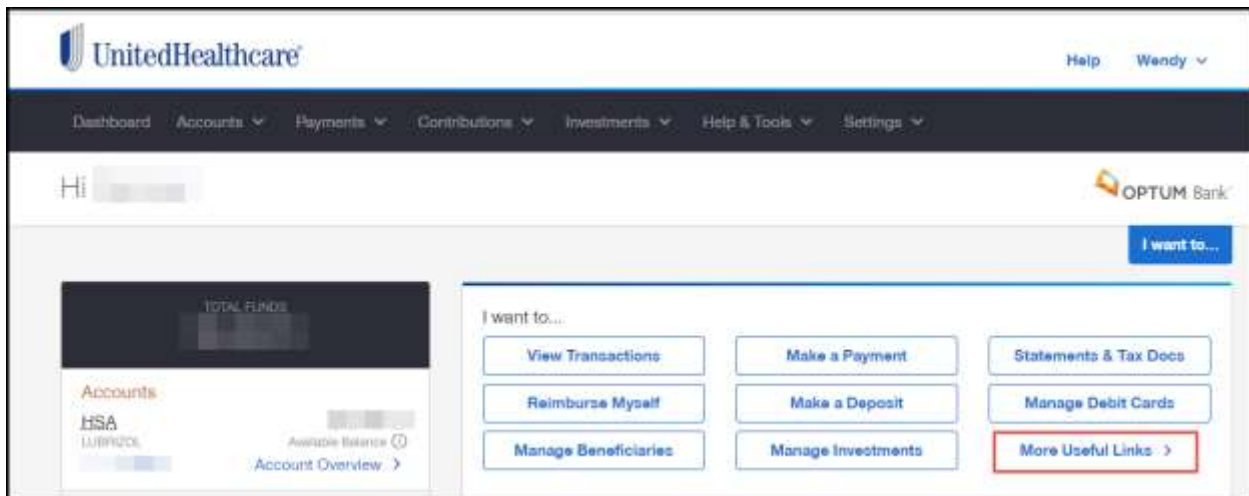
UnitedHealthcare

Help Wendy

Dashboard Accounts Payments Contributions Investments Help & Tools Settings

Hi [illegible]

OPTUM Bank

I want to...

TOTAL FUNDS

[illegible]

Accounts

HSA

LUBRIZOL

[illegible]

Available Balance

Account Overview >

I want to...

View Transactions

Make a Payment

Statements & Tax Docs

Reimburse Myself

Make a Deposit

Manage Debit Cards

Manage Beneficiaries

Manage Investments

More Useful Links >